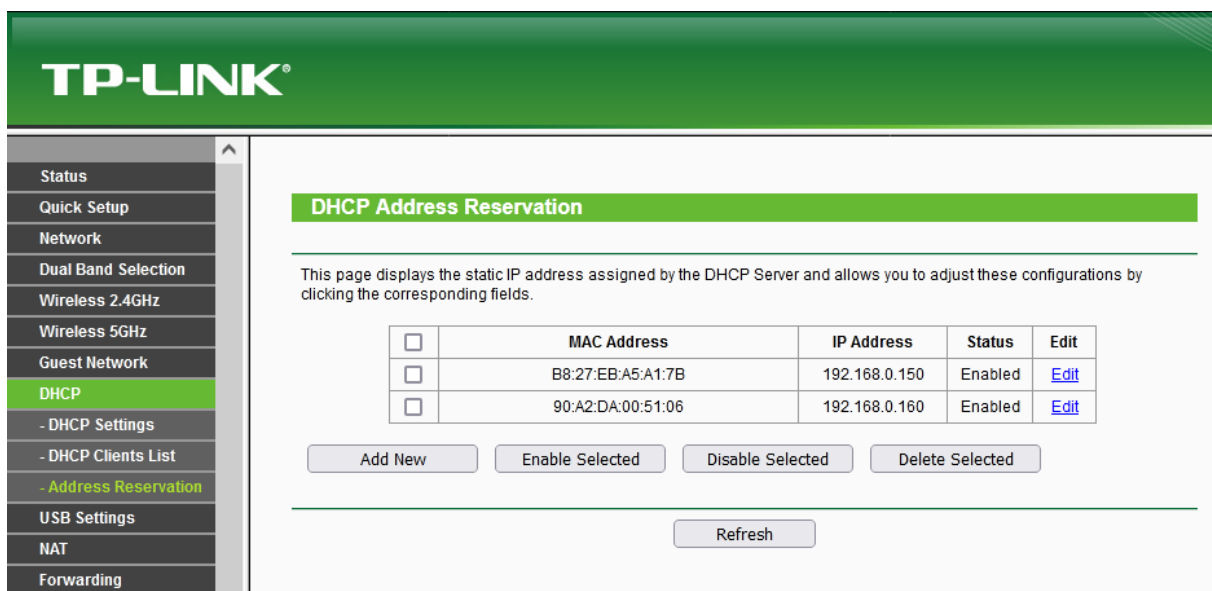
TP-LINK®

Status
Quick Setup
Network
Dual Band Selection
Wireless 2.4GHz
Wireless 5GHz
Guest Network
DHCP
- DHCP Settings
- DHCP Clients List
- Address Reservation
USB Settings
NAT
Forwarding

DHCP Address Reservation

This page displays the static IP address assigned by the DHCP Server and allows you to adjust these configurations by clicking the corresponding fields.

| ☐ | MAC Address | IP Address | Status | Edit |
|---|---|---|---|---|
| ☐ | B8:27:EB:A5:A1:7B | 192.168.0.150 | Enabled | Edit |
| ☐ | 90:A2:DA:00:51:06 | 192.168.0.160 | Enabled | Edit |

Add New | Enable Selected | Disable Selected | Delete Selected

Refresh